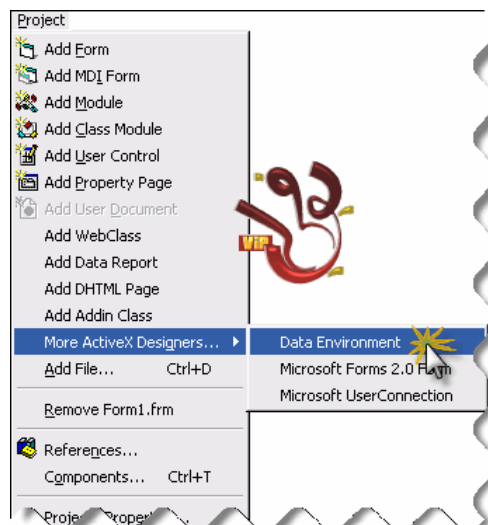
Project
Add Form
Add MDI Form
Add Module
Add Class Module
Add User Control
Add Property Page
Add User Document
Add WebClass
Add Data Report
Add DHTML Page
Add Addin Class
More ActiveX Designers...
Add File... Ctrl+D
Remove Form1.frm
References...
Components... Ctrl+T
Proje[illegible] Proper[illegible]

Data Environment
Microsoft Forms 2.0 F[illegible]m
Microsoft UserConnection

VIP